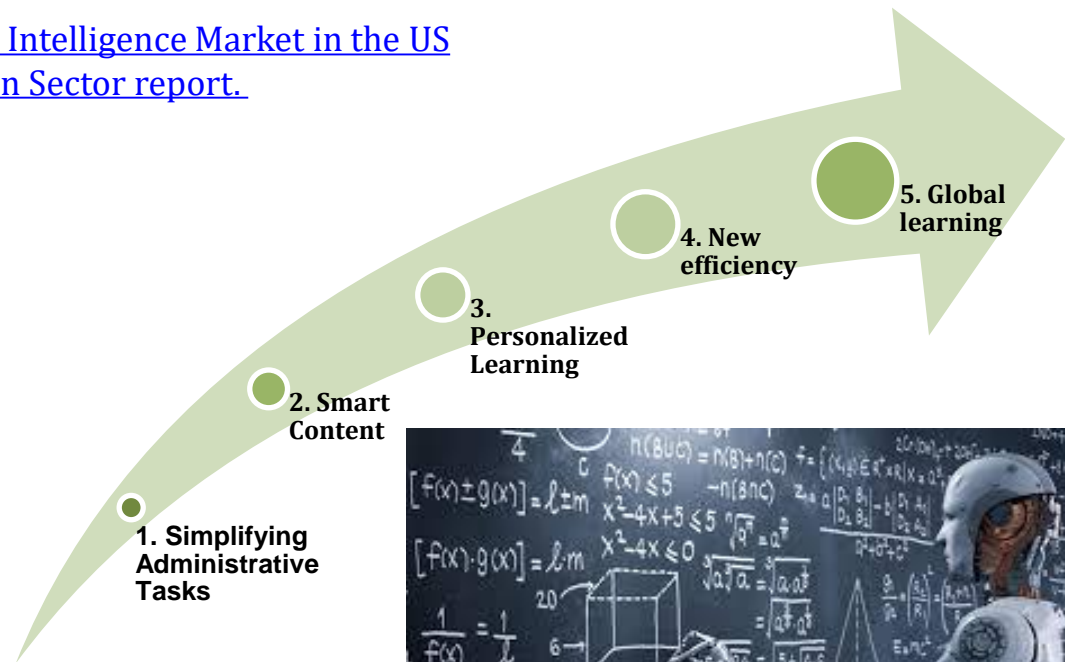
Intelligence Market in the US
n Sector report.

1. Simplifying Administrative Tasks

2. Smart Content

3. Personalized Learning

4. New efficiency

5. Global learning

$[f(x)\pm g(x)] = l \pm m$ $f(x) \leq 5$ $x^2-4x+5 \leq 5$ $[f(x)\cdot g(x)] = l\cdot m$ $x^2-4x \leq 0$ $n(B\cup C) = n(B)+n(C)$ $-n(B\cap C)$ $\frac{1}{f(x)} = \frac{1}{l}$ $20$ $6$ $4$ $c$